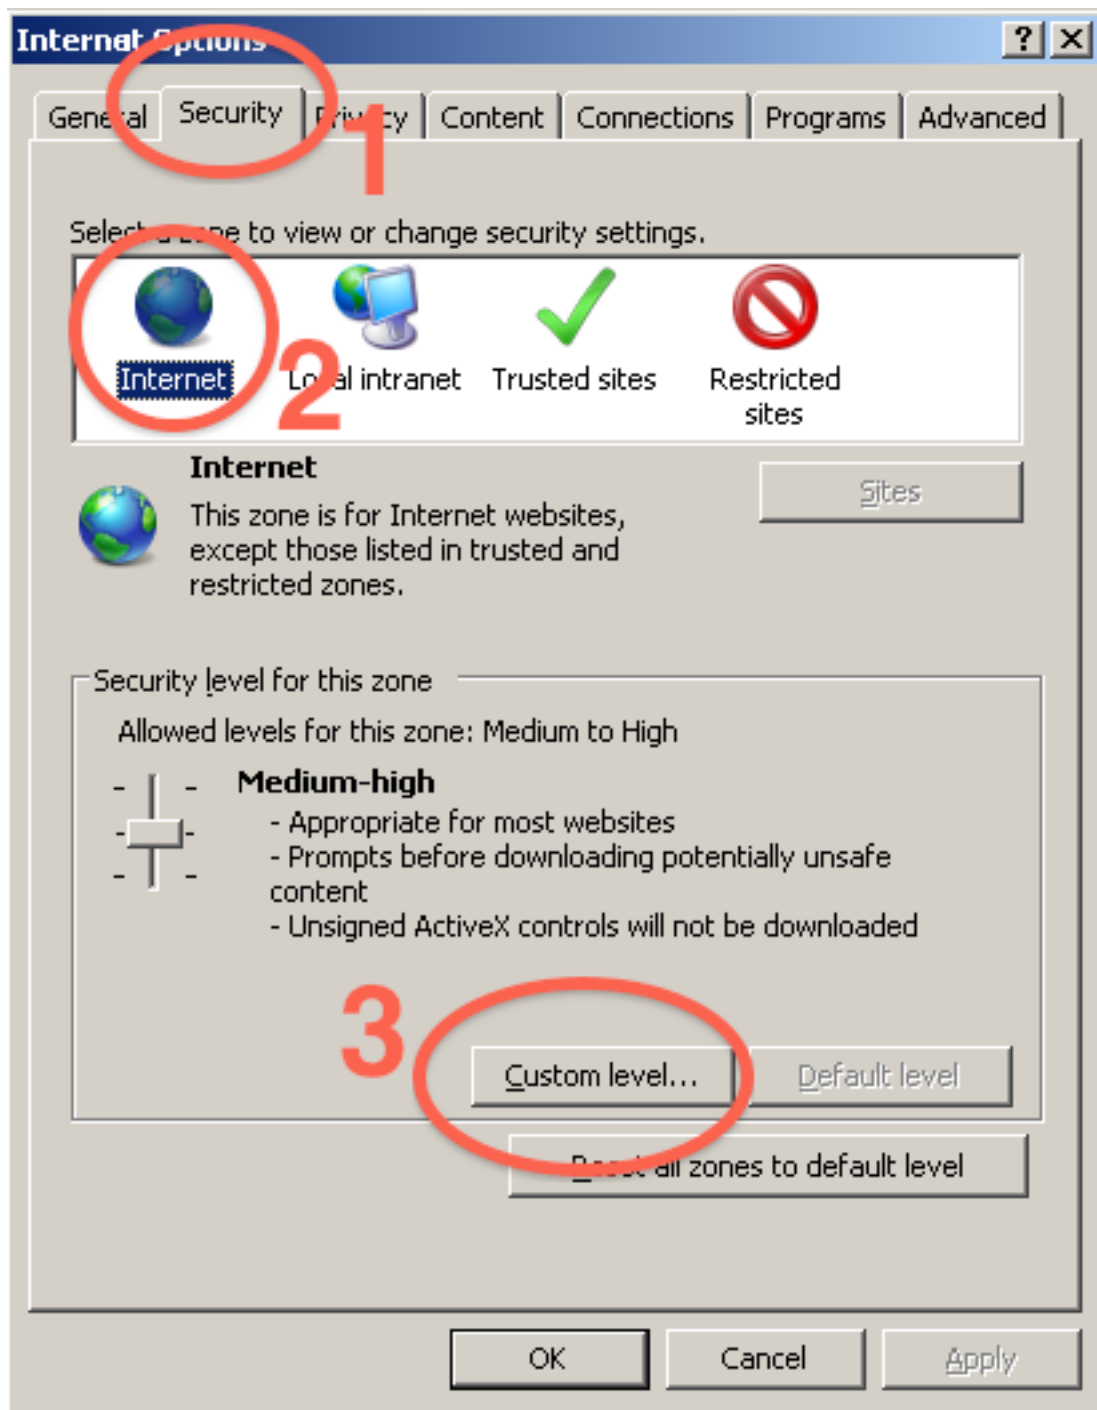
Internet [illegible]

? X

Gene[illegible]al Security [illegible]y Content Connections Programs Advanced

1

Selec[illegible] to view or change security settings.

Internet Lo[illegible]al intranet Trusted sites Restricted sites

2

Internet

This zone is for Internet websites, except those listed in trusted and restricted zones.

Sites

Security level for this zone

Allowed levels for this zone: Medium to High

Medium-high

- Appropriate for most websites
- Prompts before downloading potentially unsafe content
- Unsigned ActiveX controls will not be downloaded

3

Custom level... Default level

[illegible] all zones to default level

OK Cancel Apply